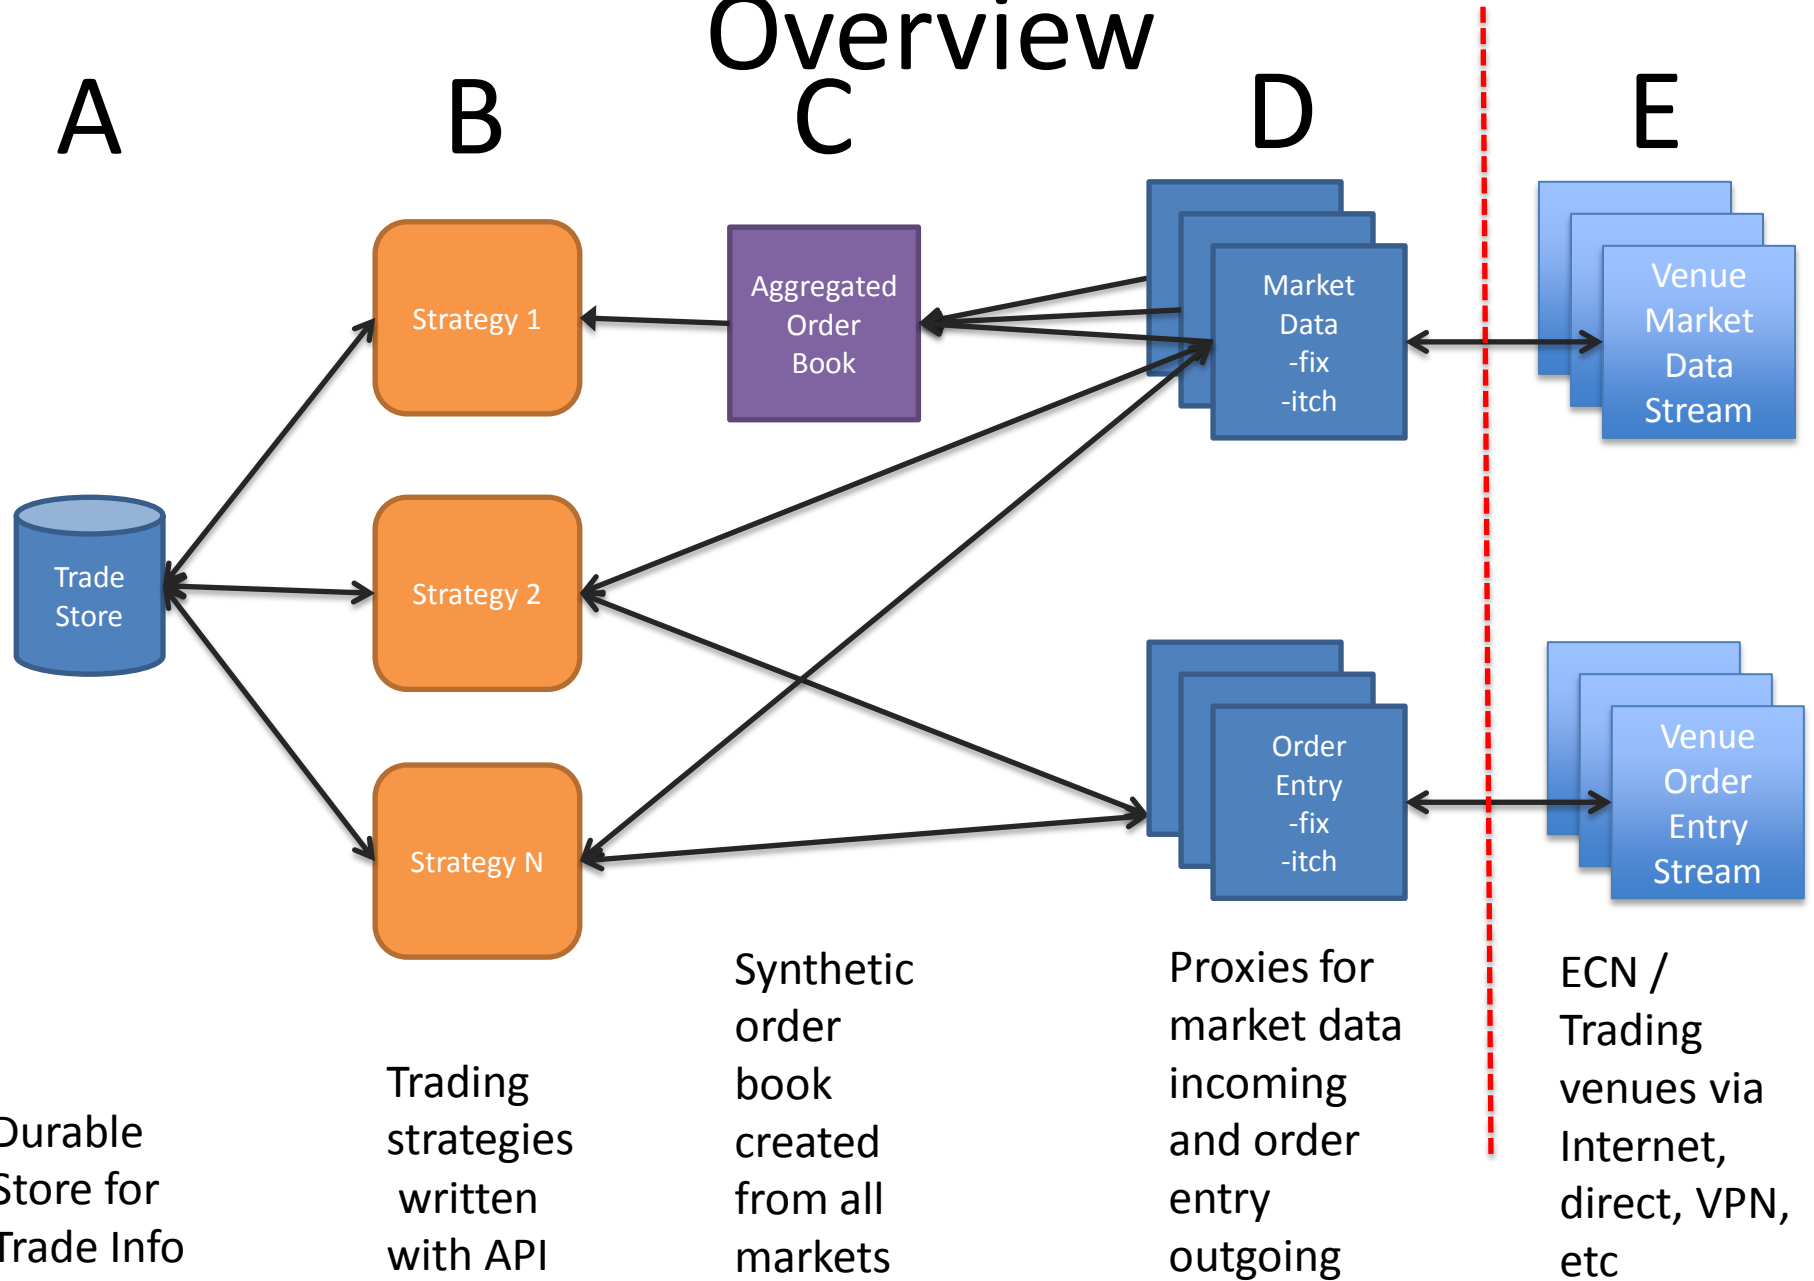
Overview

A

B

C

D

E

Strategy 1

Aggregated Order Book

Market Data -fix -itch

Venue Market Data Stream

Trade Store

Strategy 2

Strategy N

Order Entry -fix -itch

Venue Order Entry Stream

Durable Store for Trade Info

Trading strategies written with API

Synthetic order book created from all markets

Proxies for market data incoming and order entry outgoing

ECN / Trading venues via Internet, direct, VPN, etc